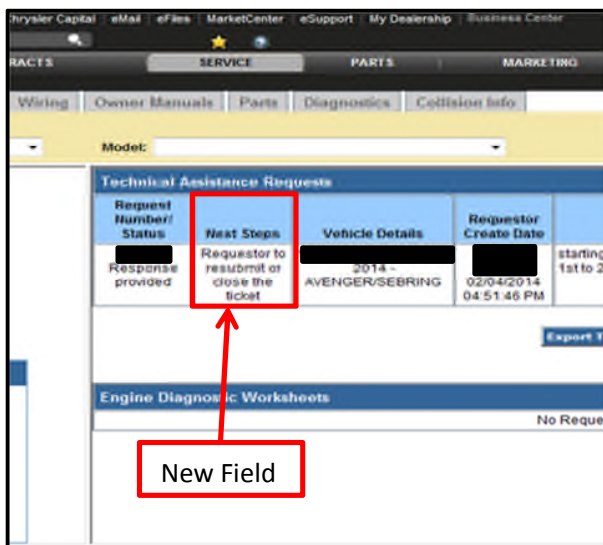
Chrysler Capital | eMail | eFiles | MarketCenter | eSupport | My Dealership | Business Center

RACTS | SERVICE | PARTS | MARKETING

Wiring | Owner Manuals | Parts | Diagnostics | Collision Info

Model:

Technical Assistance Requests

| Request Number/ Status | Next Steps | Vehicle Details | Requestor Create Date | |
|---|---|---|---|---|
| Response provided | Requestor to resubmit or close the ticket | 2014 - AVENGER/SEBRING | 02/04/2014 04:51:46 PM | starting 1st to 2 |

Export T

Engine Diagnostic Worksheets

No Reque

New Field